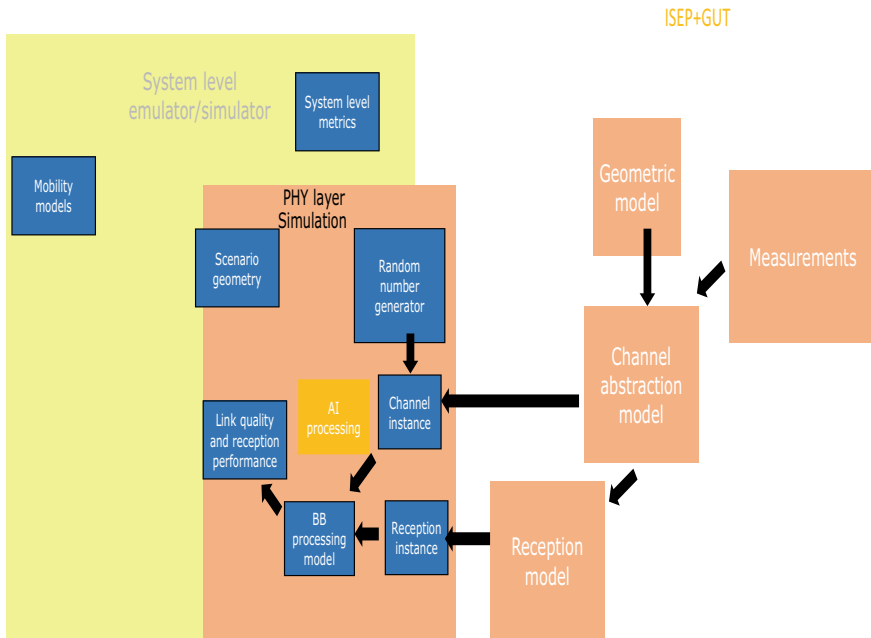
ISEP+GUT

System level emulator/simulator

System level metrics

Mobility models

PHY layer Simulation

Scenario geometry

Random number generator

AI processing

Channel instance

Link quality and reception performance

BB processing model

Reception instance

Geometric model

Measurements

Channel abstraction model

Reception model